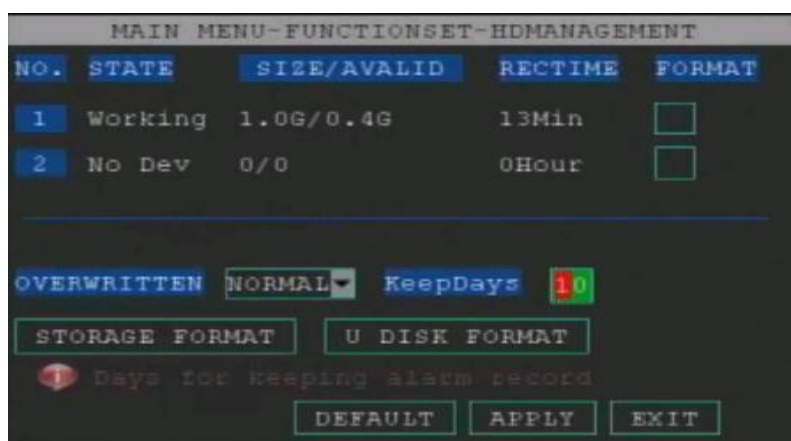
MAIN MENU-FUNCTIONSET-HDMANAGEMENT

| NO. | STATE | SIZE/AVALID | RECTIME | FORMAT |
|---|---|---|---|---|
| 1 | Working | 1.0G/0.4G | 13Min | |
| 2 | No Dev | 0/0 | 0Hour | |

OVERWRITTEN NORMAL KeepDays 10

STORAGE FORMAT U DISK FORMAT

Days for keeping alarm record

DEFAULT APPLY EXIT